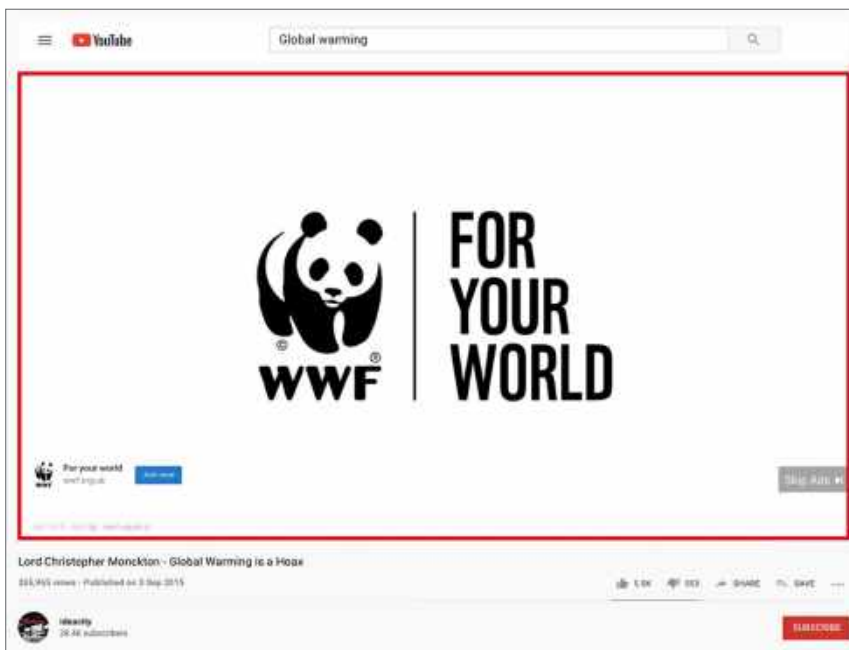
YouTube

Global warming

©

WWF®

FOR YOUR WORLD

For your world
wwf.org.uk

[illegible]

Skip Ads

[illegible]

Lord Christopher Monckton - Global Warming is a Hoax

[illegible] views · Published on 3 Sep 2015

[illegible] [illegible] SHARE SAVE

ideacity
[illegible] subscribers

SUBSCRIBE